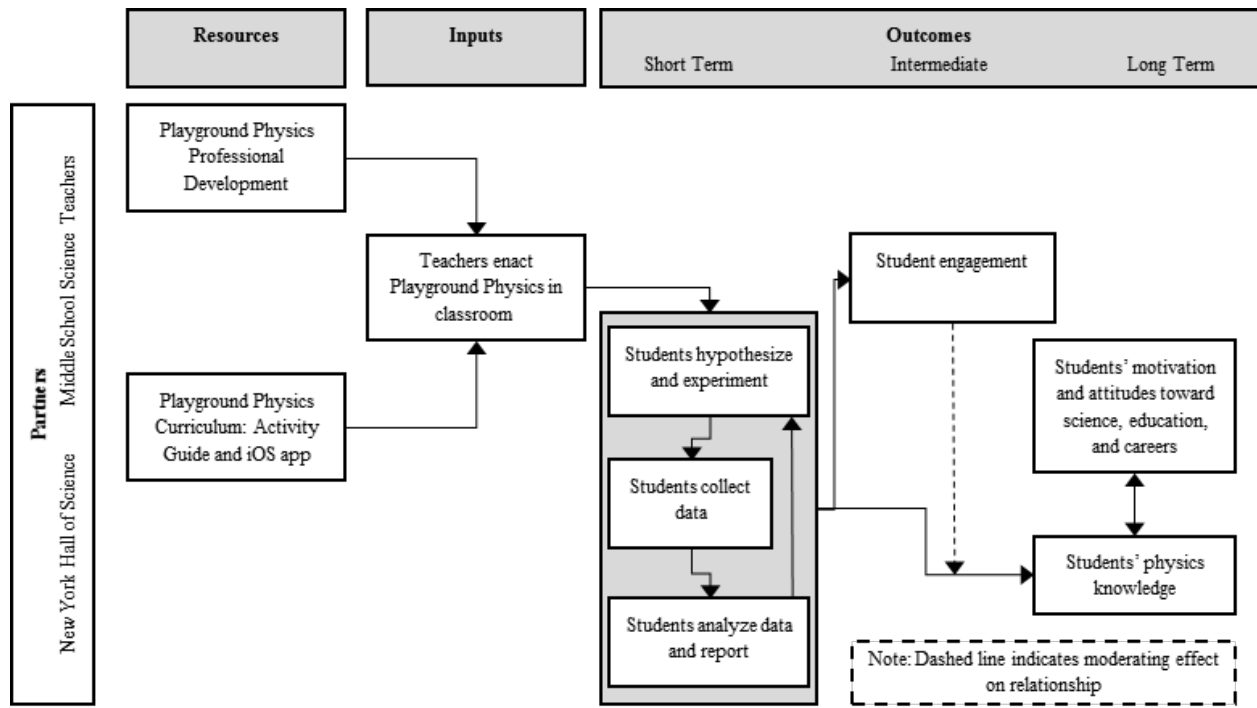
Resources

Inputs

Outcomes
Short Term
Intermediate
Long Term

Partners
Middle School Science Teachers
New York Hall of Science

Playground Physics Professional Development

Playground Physics Curriculum: Activity Guide and iOS app

Teachers enact Playground Physics in classroom

Students hypothesize and experiment

Students collect data

Students analyze data and report

Student engagement

Students' motivation and attitudes toward science, education, and careers

Students' physics knowledge

Note: Dashed line indicates moderating effect on relationship